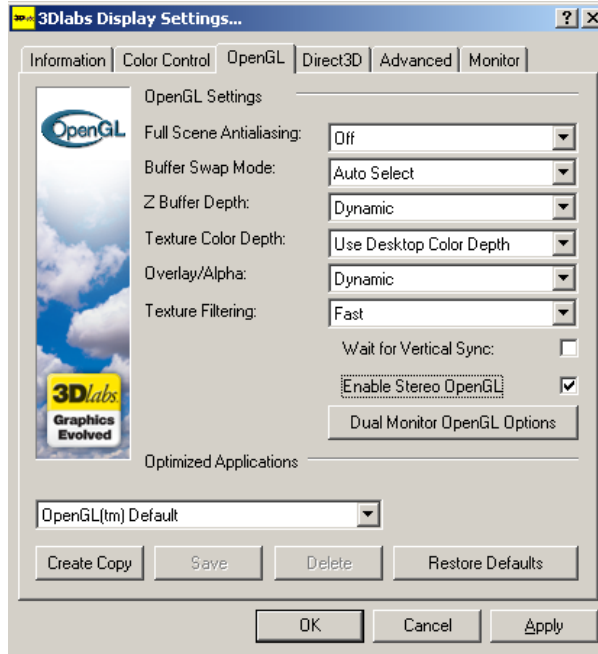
3Dlabs Display Settings... ? X

Information | Color Control | OpenGL | Direct3D | Advanced | Monitor

OpenGL

OpenGL Settings

Full Scene Antialiasing: Off

Buffer Swap Mode: Auto Select

Z Buffer Depth: Dynamic

Texture Color Depth: Use Desktop Color Depth

Overlay/Alpha: Dynamic

Texture Filtering: Fast

Wait for Vertical Sync:

Enable Stereo OpenGL

Dual Monitor OpenGL Options

3Dlabs Graphics Evolved

Optimized Applications

OpenGL(tm) Default

Create Copy | Save | Delete | Restore Defaults

OK | Cancel | Apply